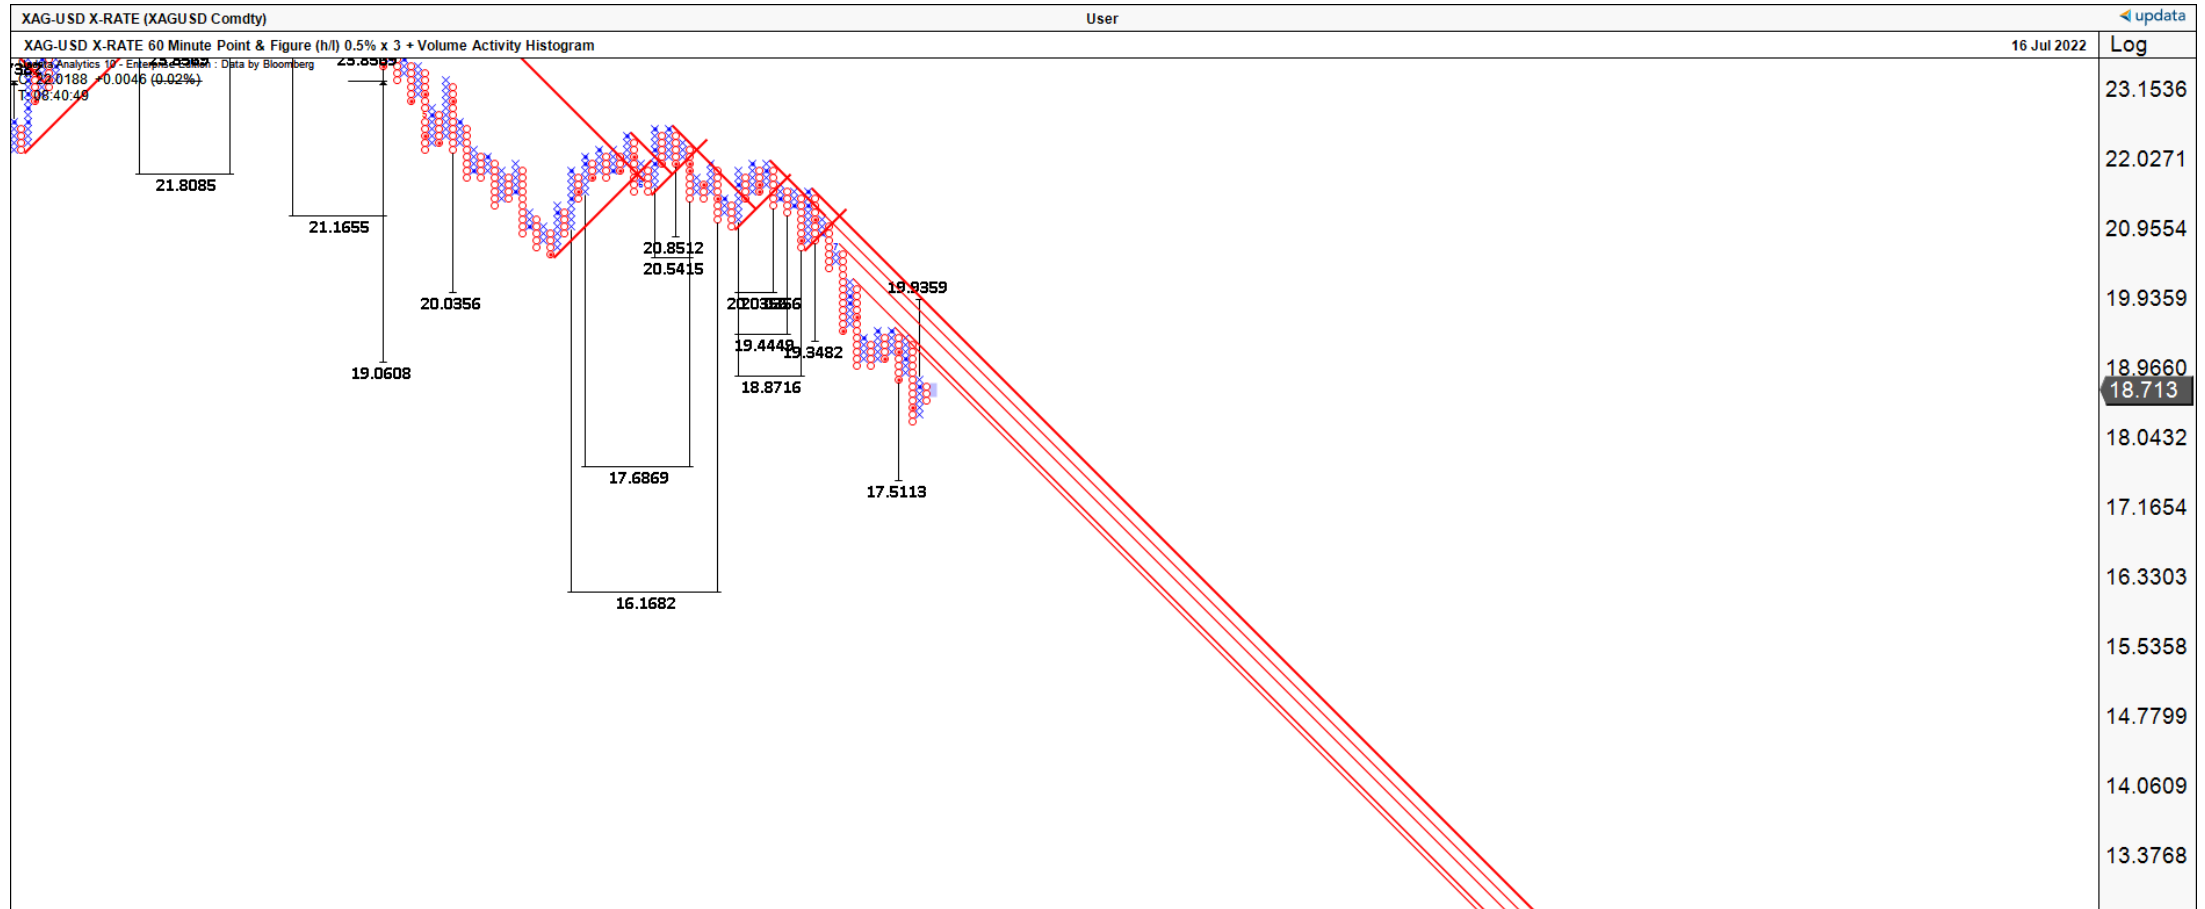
XAG-USD X-RATE (XAGUSD Comdty)
User
updata
XAG-USD X-RATE 60 Minute Point & Figure (h/l) 0.5% x 3 + Volume Activity Histogram
16 Jul 2022
Log

Updata Analytics 10 - Enterprise Edition : Data by Bloomberg
C 22.0188 +0.0046 (0.02%)
T 06:40:49

23.8585
21.8085
21.1655
20.0356
19.0608
20.8512
20.5415
17.6869
16.1682
20.0356
19.4449
19.3482
18.8716
19.9359
17.5113

23.1536
22.0271
20.9554
19.9359
18.9660
18.713
18.0432
17.1654
16.3303
15.5358
14.7799
14.0609
13.3768